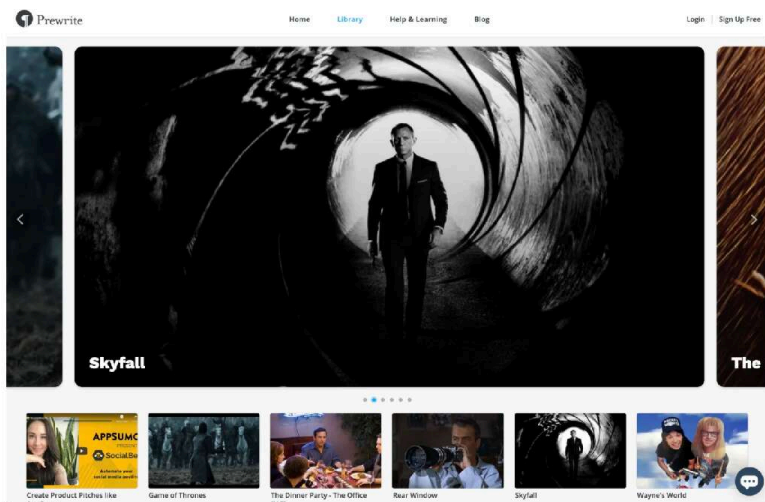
Prewrite

Home Library Help & Learning Blog

Login | Sign Up Free

Skyfall

The

APPSUMO
SocialBee

Create Product Pitches like

Game of Thrones

The Dinner Party - The Office

Rear Window

Skyfall

Wayne's World